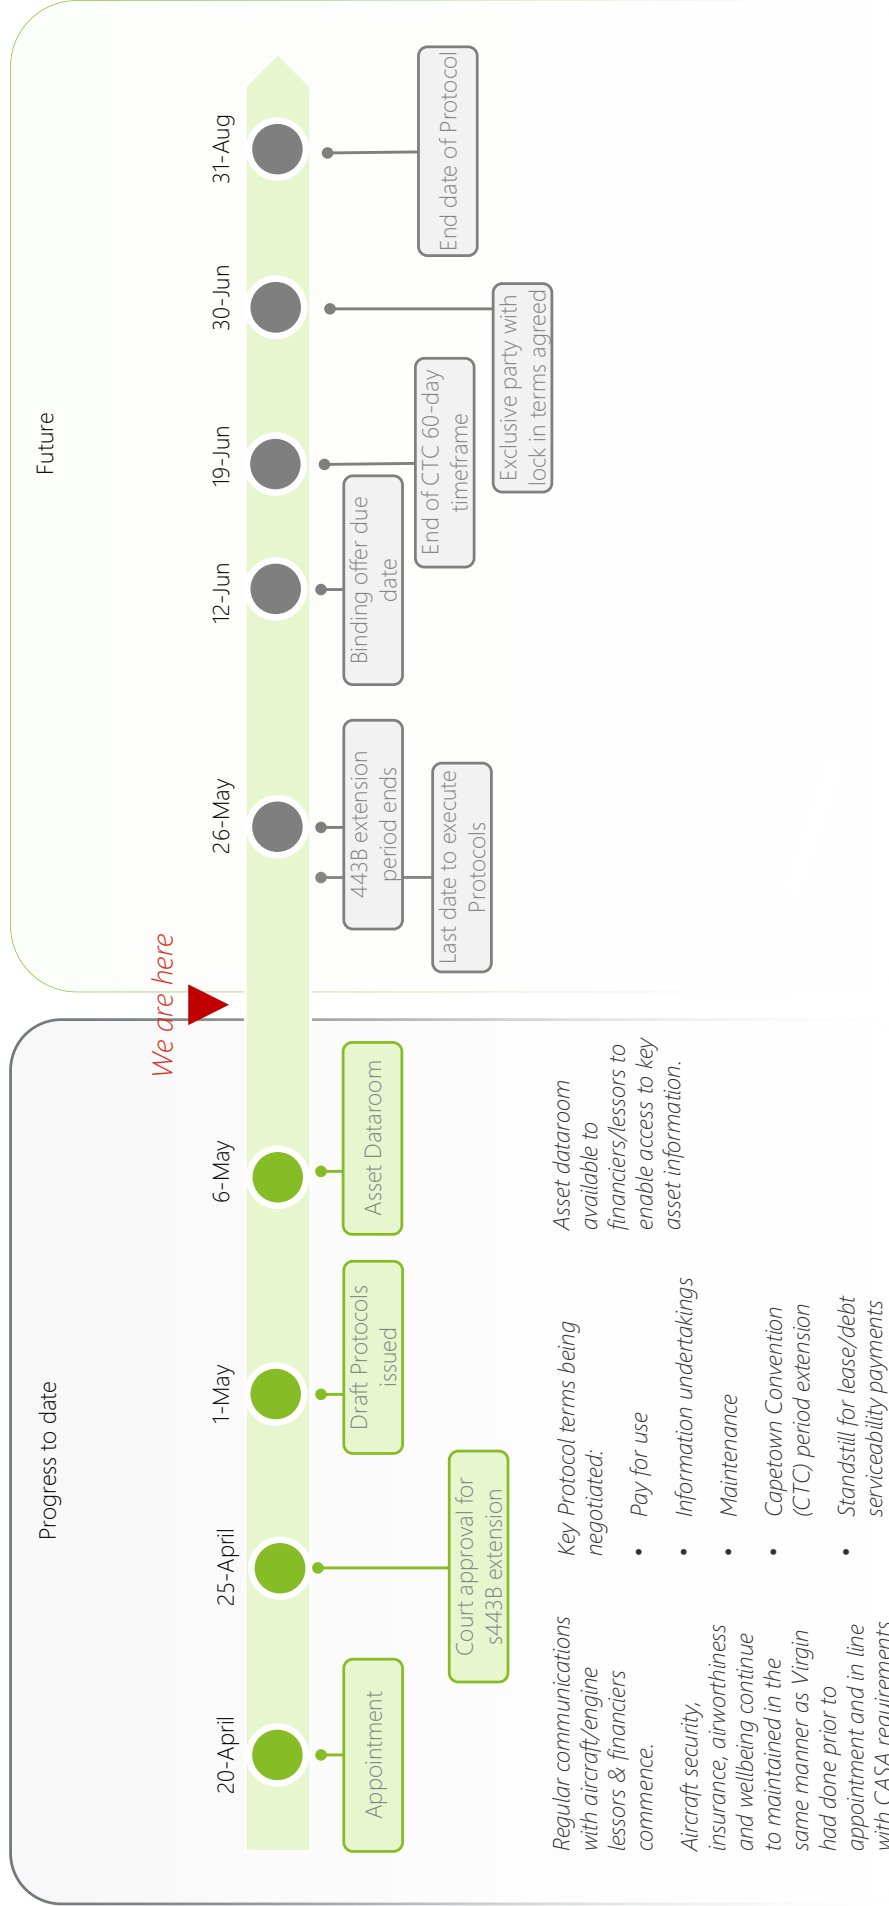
Progress to date

20-April

Appointment

25-April

Court approval for s443B extension

1-May

Draft Protocols issued

6-May

Asset Dataroom

Regular communications with aircraft/engine lessors & financiers commence.

Aircraft security, insurance, airworthiness and wellbeing continue to maintained in the same manner as Virgin had done prior to appointment and in line with CASA requirements

Key Protocol terms being negotiated:

- Pay for use
- Information undertakings
- Maintenance
- Capetown Convention (CTC) period extension
- Standstill for lease/debt serviceability payments

Asset dataroom available to financiers/lessors to enable access to key asset information.

We are here

Future

26-May

443B extension period ends

Last date to execute Protocols

12-Jun

Binding offer due date

19-Jun

End of CTC 60-day timeframe

30-Jun

Exclusive party with lock in terms agreed

31-Aug

End date of Protocol